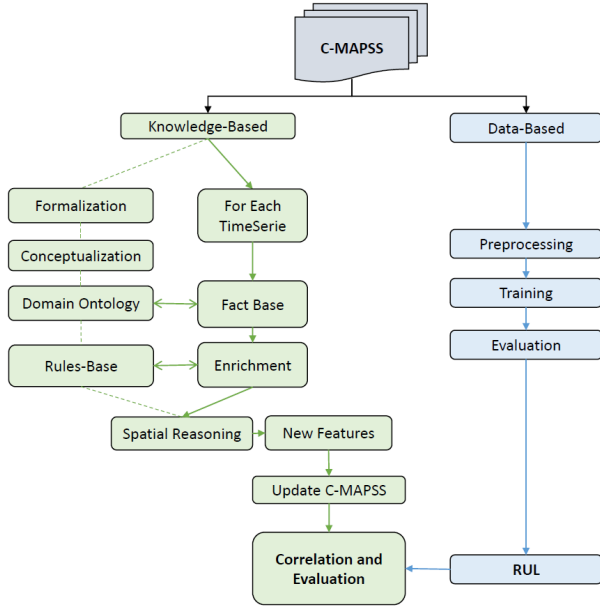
C-MAPSS

Knowledge-Based

Data-Based

Formalization

For Each TimeSerie

Conceptualization

Preprocessing

Domain Ontology

Fact Base

Training

Rules-Base

Enrichment

Evaluation

Spatial Reasoning

New Features

Update C-MAPSS

Correlation and Evaluation

RUL